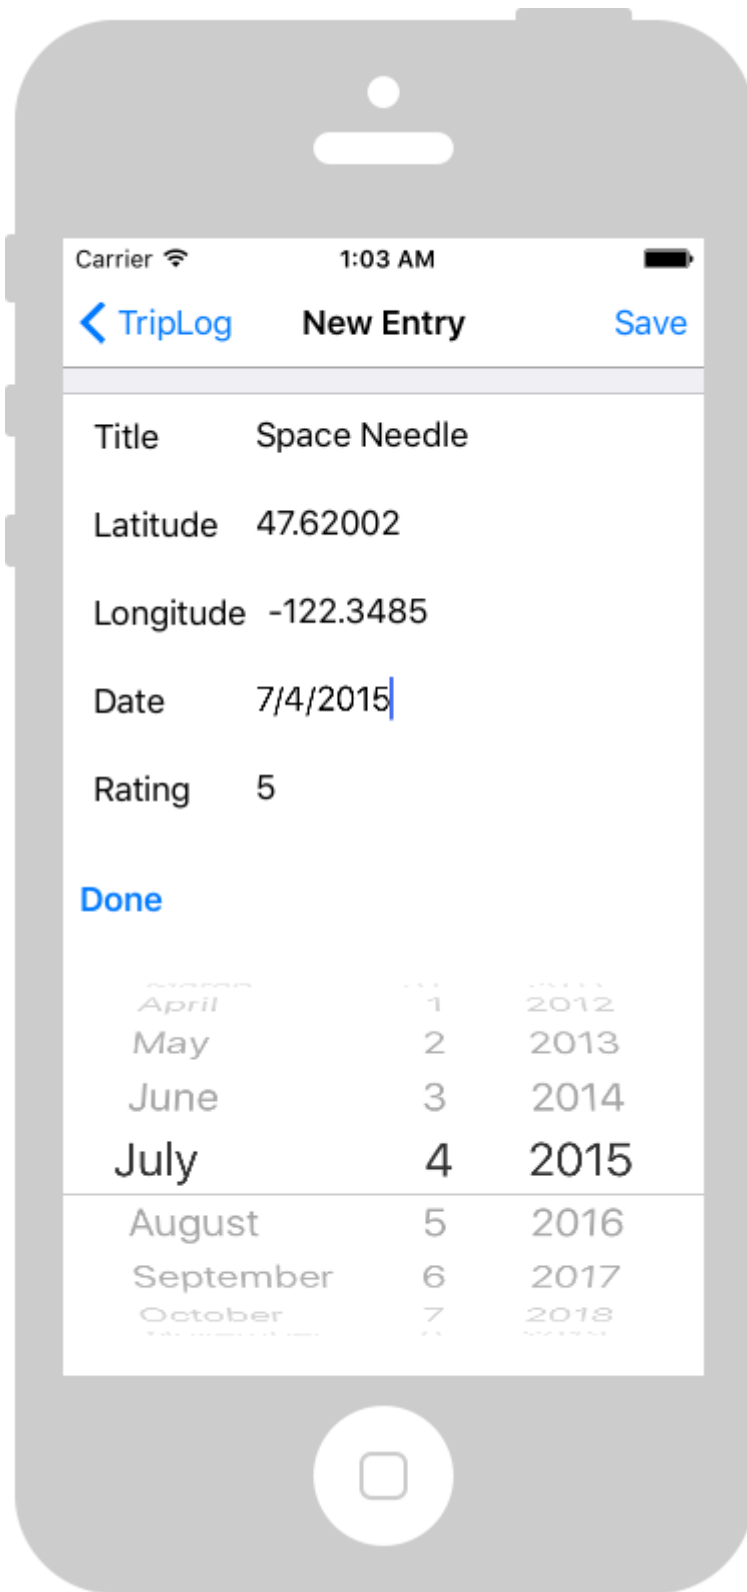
Carrier
1:03 AM

TripLog
New Entry
Save

Title Space Needle

Latitude 47.62002

Longitude -122.3485

Date 7/4/2015

Rating 5

Done

April 1 2012
May 2 2013
June 3 2014
July 4 2015
August 5 2016
September 6 2017
October 7 2018